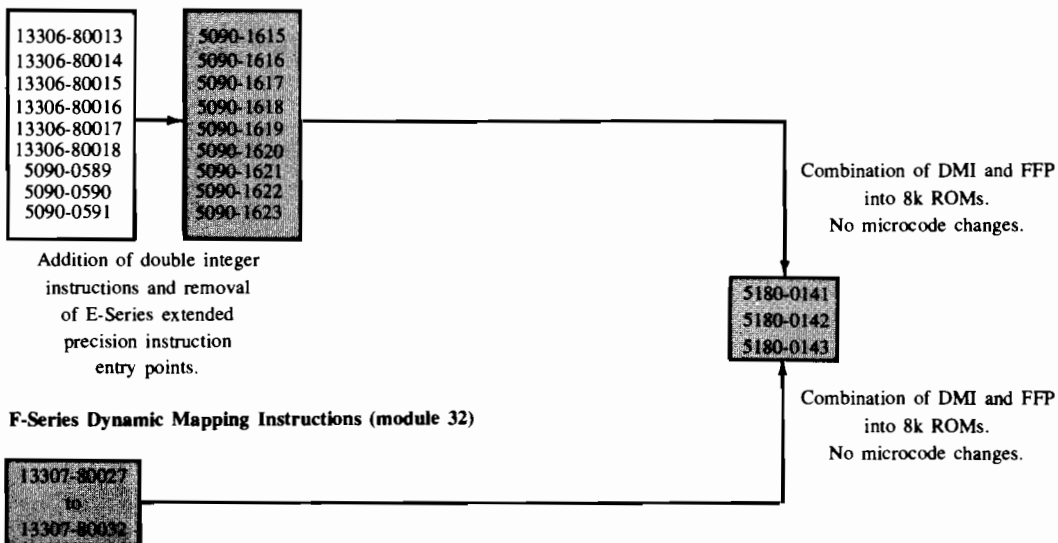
13306-80013
13306-80014
13306-80015
13306-80016
13306-80017
13306-80018
5090-0589
5090-0590
5090-0591

5090-1615
5090-1616
5090-1617
5090-1618
5090-1619
5090-1620
5090-1621
5090-1622
5090-1623

Addition of double integer instructions and removal of E-Series extended precision instruction entry points.

Combination of DMI and FFP into 8k ROMs. No microcode changes.

5180-0141
5180-0142
5180-0143

F-Series Dynamic Mapping Instructions (module 32)

Combination of DMI and FFP into 8k ROMs. No microcode changes.

13307-80027
to
13307-80032